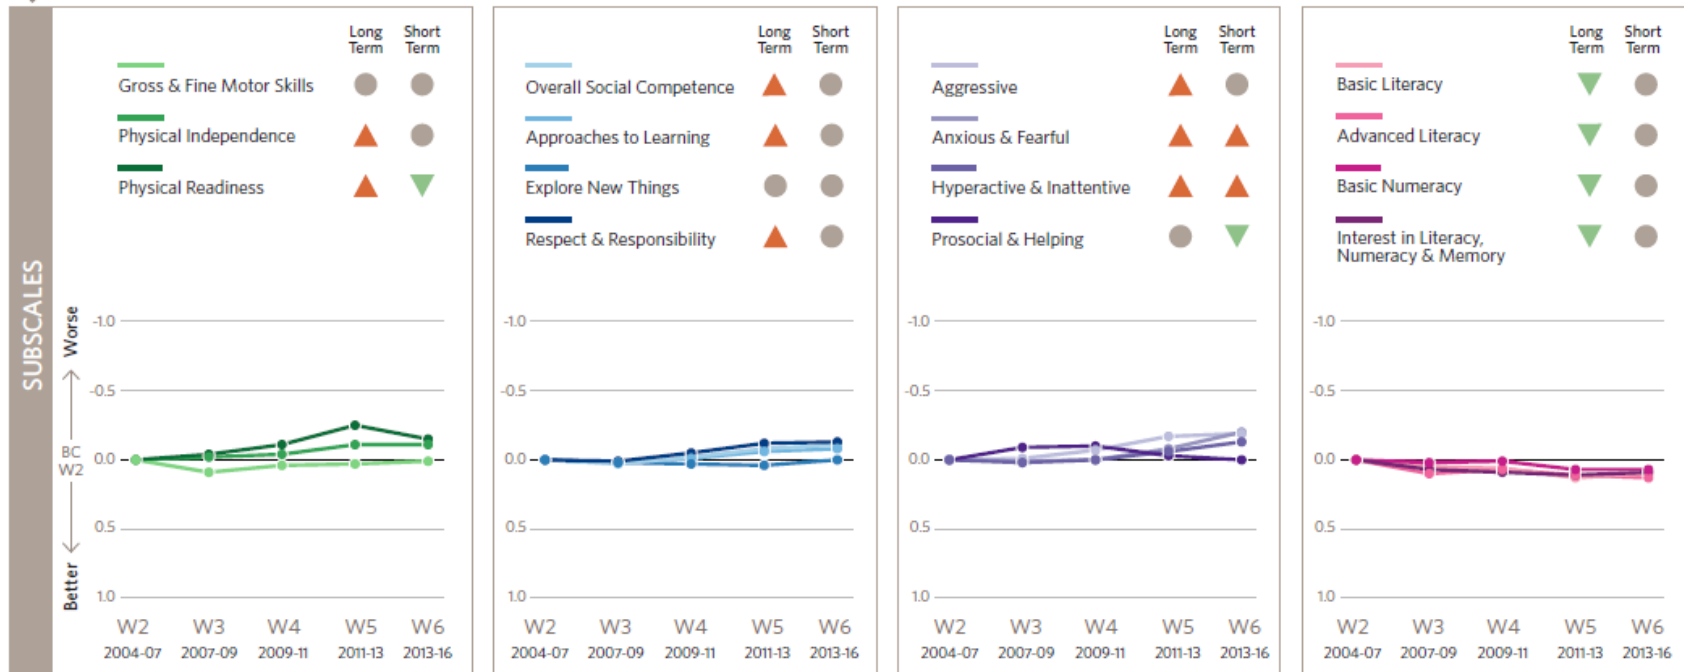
SUBSCALES

Worse
Better
BC W2

Long Term
Short Term

Gross & Fine Motor Skills
Physical Independence
Physical Readiness

-1.0
-0.5
0.0
0.5
1.0

W2 2004-07
W3 2007-09
W4 2009-11
W5 2011-13
W6 2013-16

Long Term
Short Term

Overall Social Competence
Approaches to Learning
Explore New Things
Respect & Responsibility

-1.0
-0.5
0.0
0.5
1.0

W2 2004-07
W3 2007-09
W4 2009-11
W5 2011-13
W6 2013-16

Long Term
Short Term

Aggressive
Anxious & Fearful
Hyperactive & Inattentive
Prosocial & Helping

-1.0
-0.5
0.0
0.5
1.0

W2 2004-07
W3 2007-09
W4 2009-11
W5 2011-13
W6 2013-16

Long Term
Short Term

Basic Literacy
Advanced Literacy
Basic Numeracy
Interest in Literacy, Numeracy & Memory

-1.0
-0.5
0.0
0.5
1.0

W2 2004-07
W3 2007-09
W4 2009-11
W5 2011-13
W6 2013-16